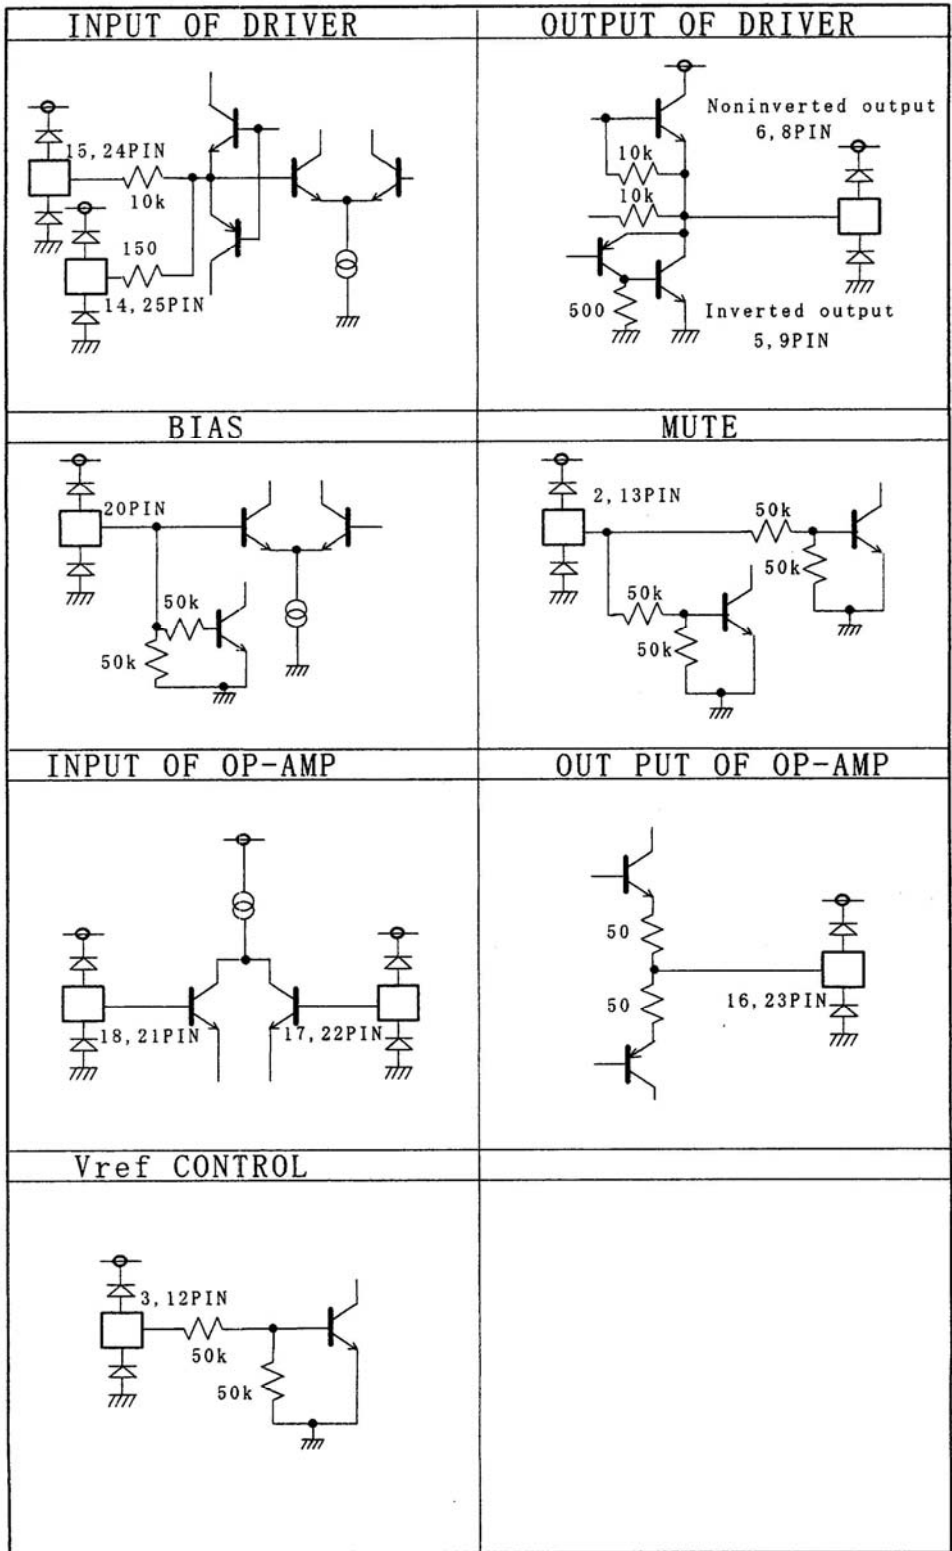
INPUT OF DRIVER

15, 24PIN
10k
150
14, 25PIN

OUTPUT OF DRIVER

Noninverted output
6, 8PIN
10k
10k
500
Inverted output
5, 9PIN

BIAS

20PIN
50k
50k

MUTE

2, 13PIN
50k
50k
50k
50k

INPUT OF OP-AMP

18, 21PIN
17, 22PIN

OUT PUT OF OP-AMP

50
50
16, 23PIN

Vref CONTROL

3, 12PIN
50k
50k